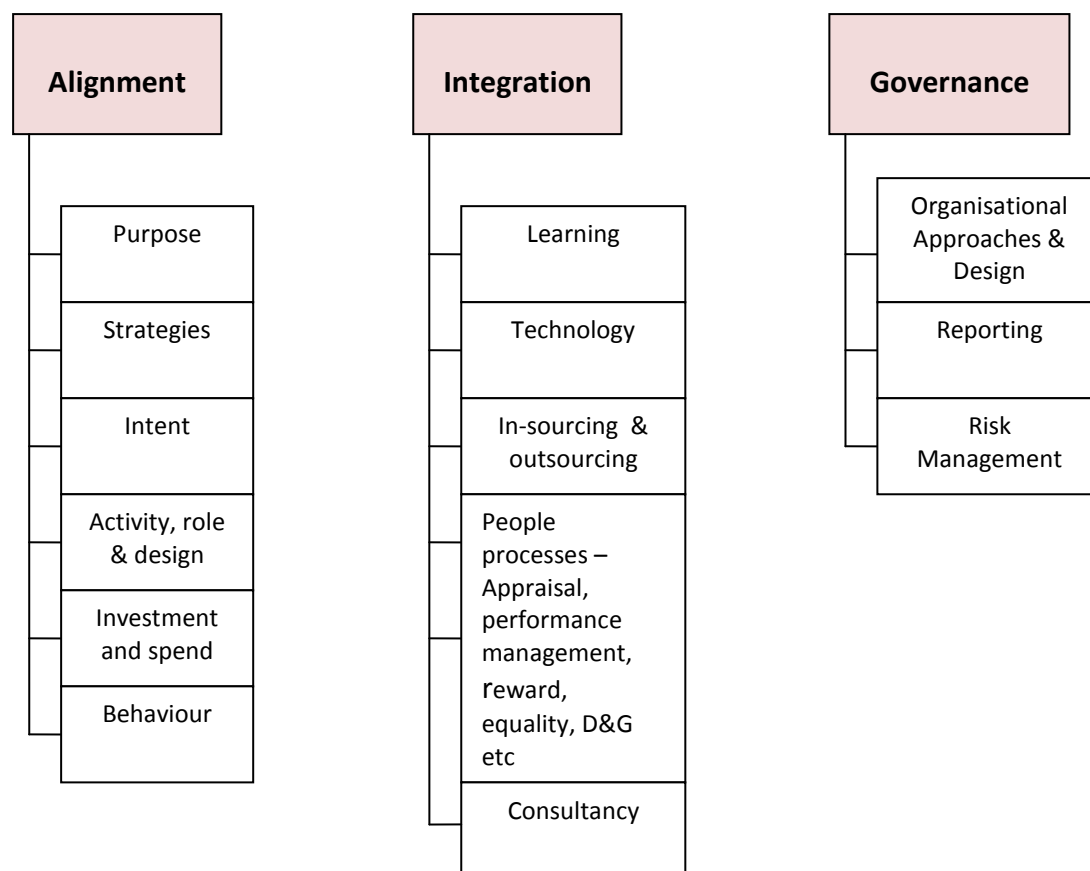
Alignment

Purpose

Strategies

Intent

Activity, role & design

Investment and spend

Behaviour

Integration

Learning

Technology

In-sourcing & outsourcing

People processes – Appraisal, performance management, reward, equality, D&G etc

Consultancy

Governance

Organisational Approaches & Design

Reporting

Risk Management